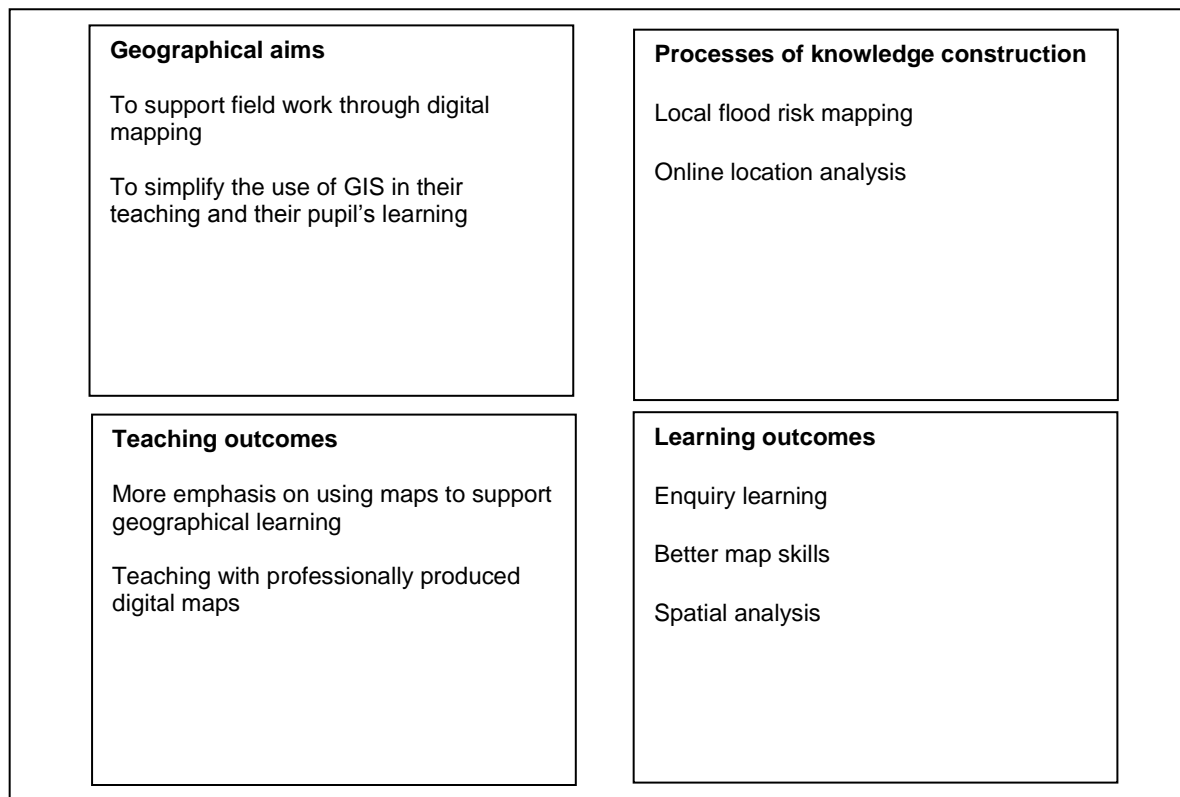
Geographical aims

To support field work through digital mapping

To simplify the use of GIS in their teaching and their pupil's learning

Processes of knowledge construction

Local flood risk mapping

Online location analysis

Teaching outcomes

More emphasis on using maps to support geographical learning

Teaching with professionally produced digital maps

Learning outcomes

Enquiry learning

Better map skills

Spatial analysis